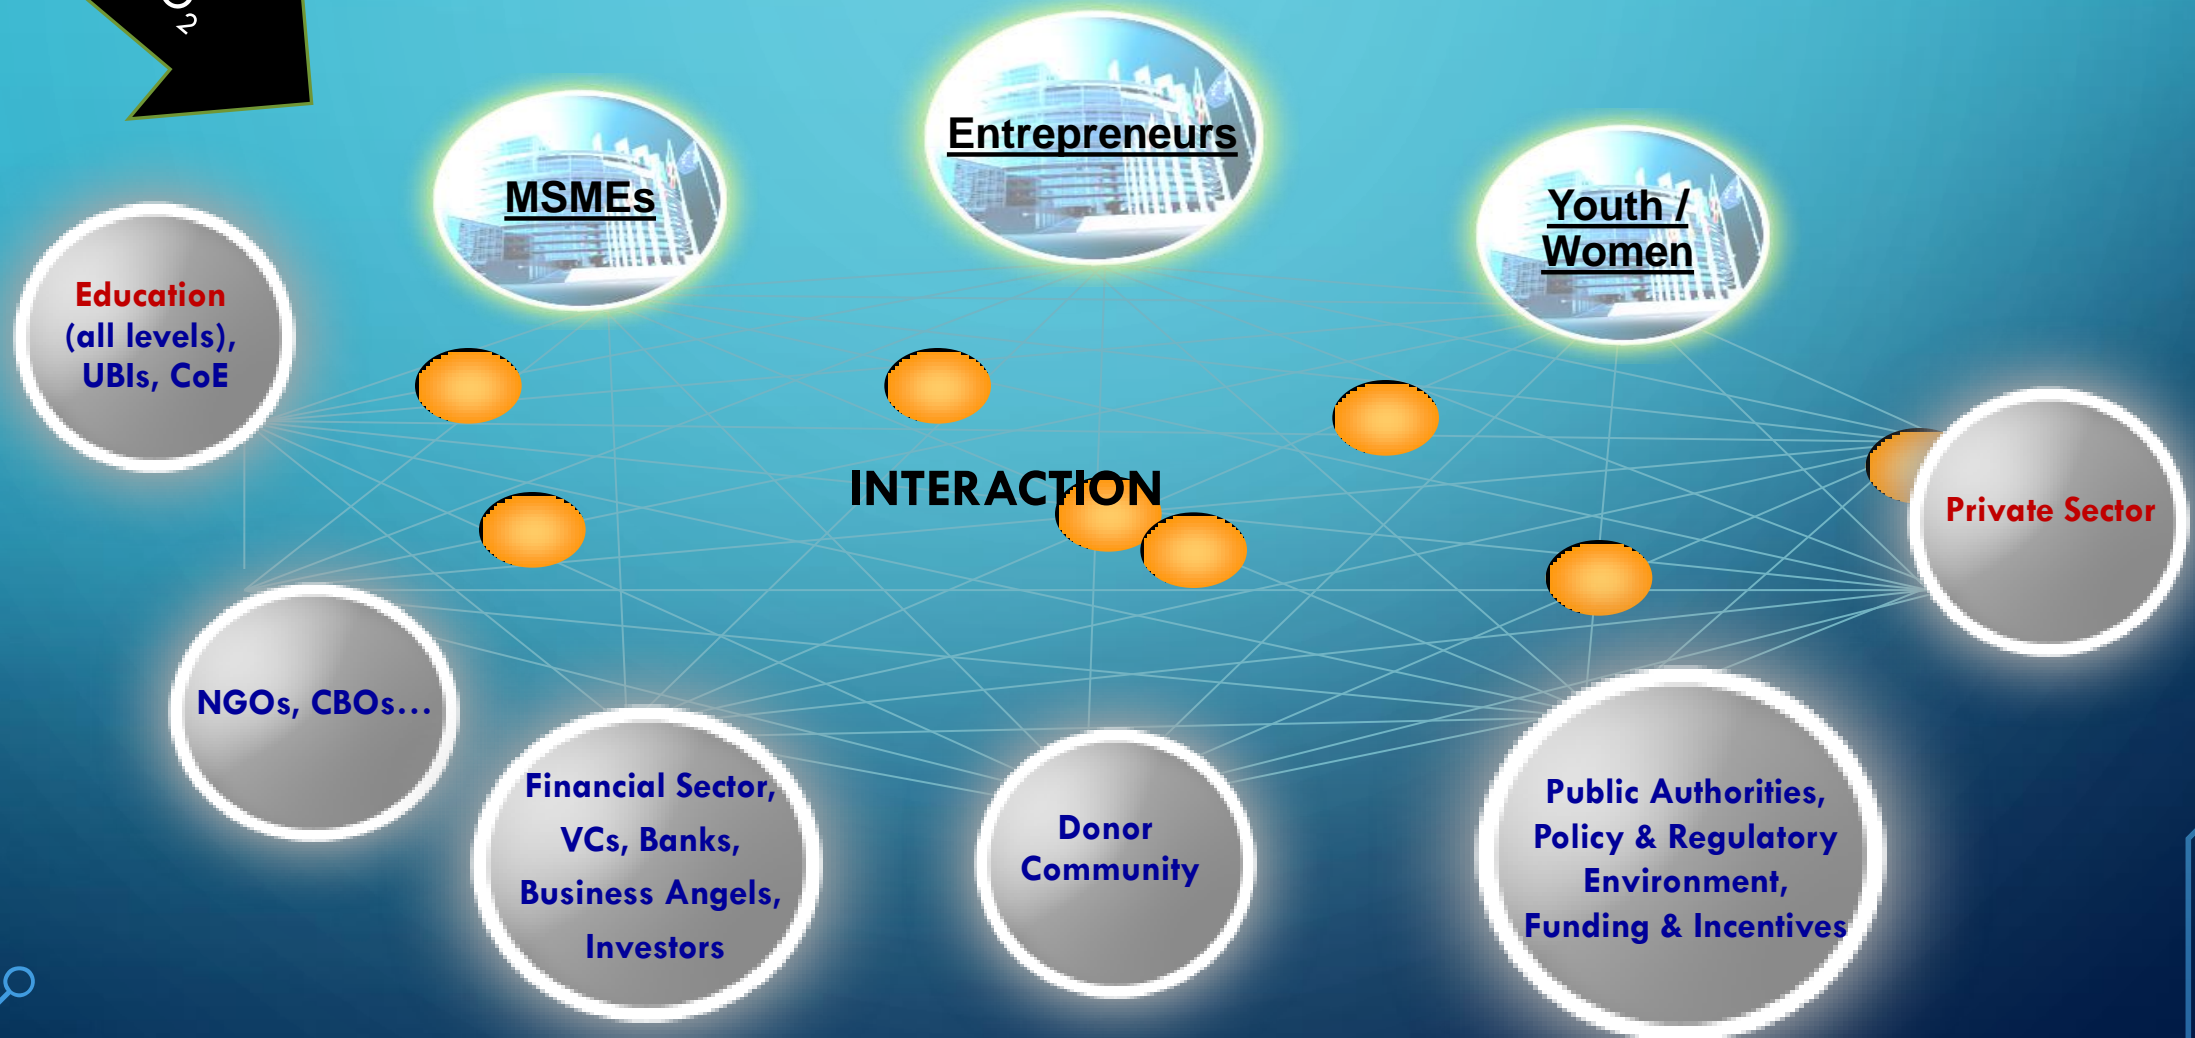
02

Entrepreneurs

MSMEs

Youth / Women

Education (all levels), UBIs, CoE

INTERACTION

Private Sector

NGOs, CBOs…

Financial Sector, VCs, Banks, Business Angels, Investors

Donor Community

Public Authorities, Policy & Regulatory Environment, Funding & Incentives